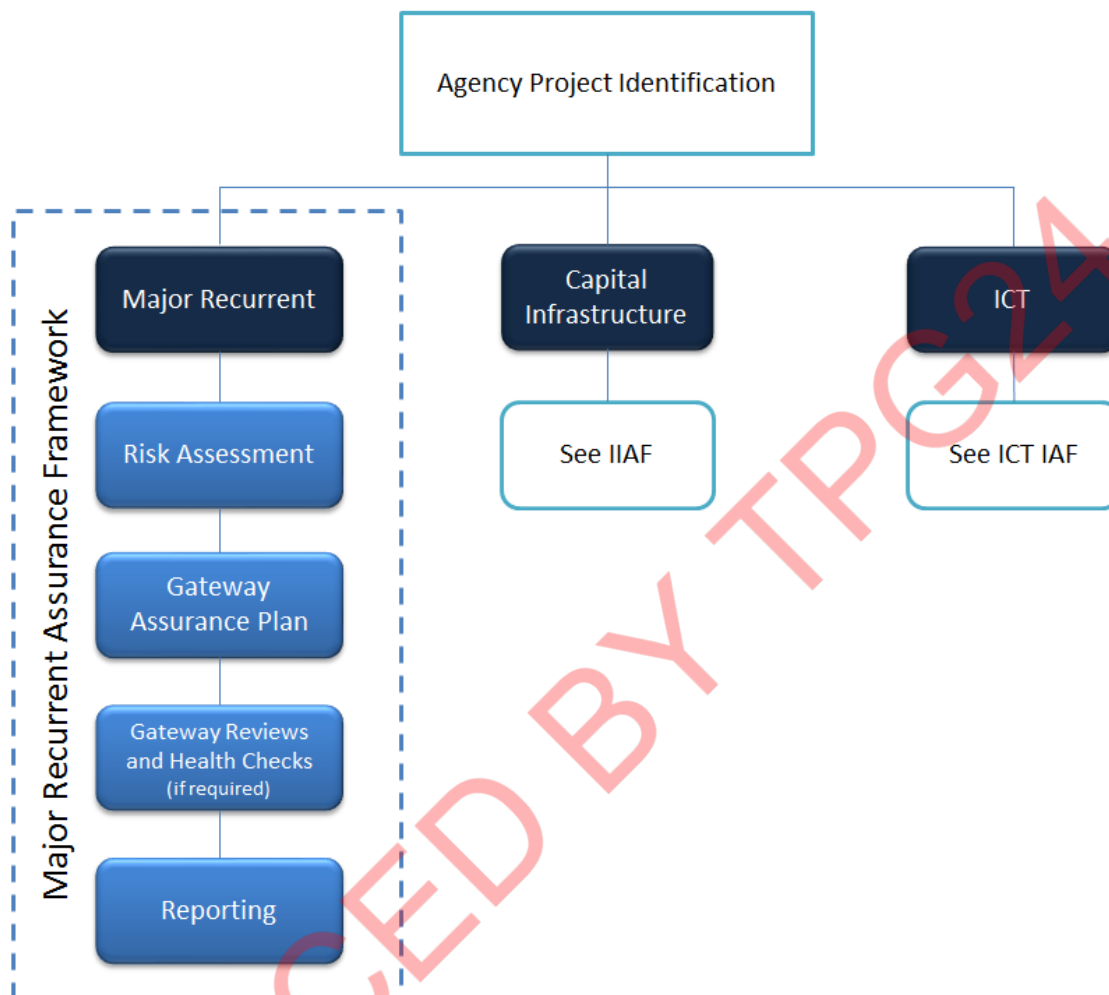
Agency Project Identification

Major Recurrent Assurance Framework

Major Recurrent

Risk Assessment

Gateway Assurance Plan

Gateway Reviews and Health Checks (if required)

Reporting

Capital Infrastructure

See IIAF

ICT

See ICT IAF

CED BY TPG24